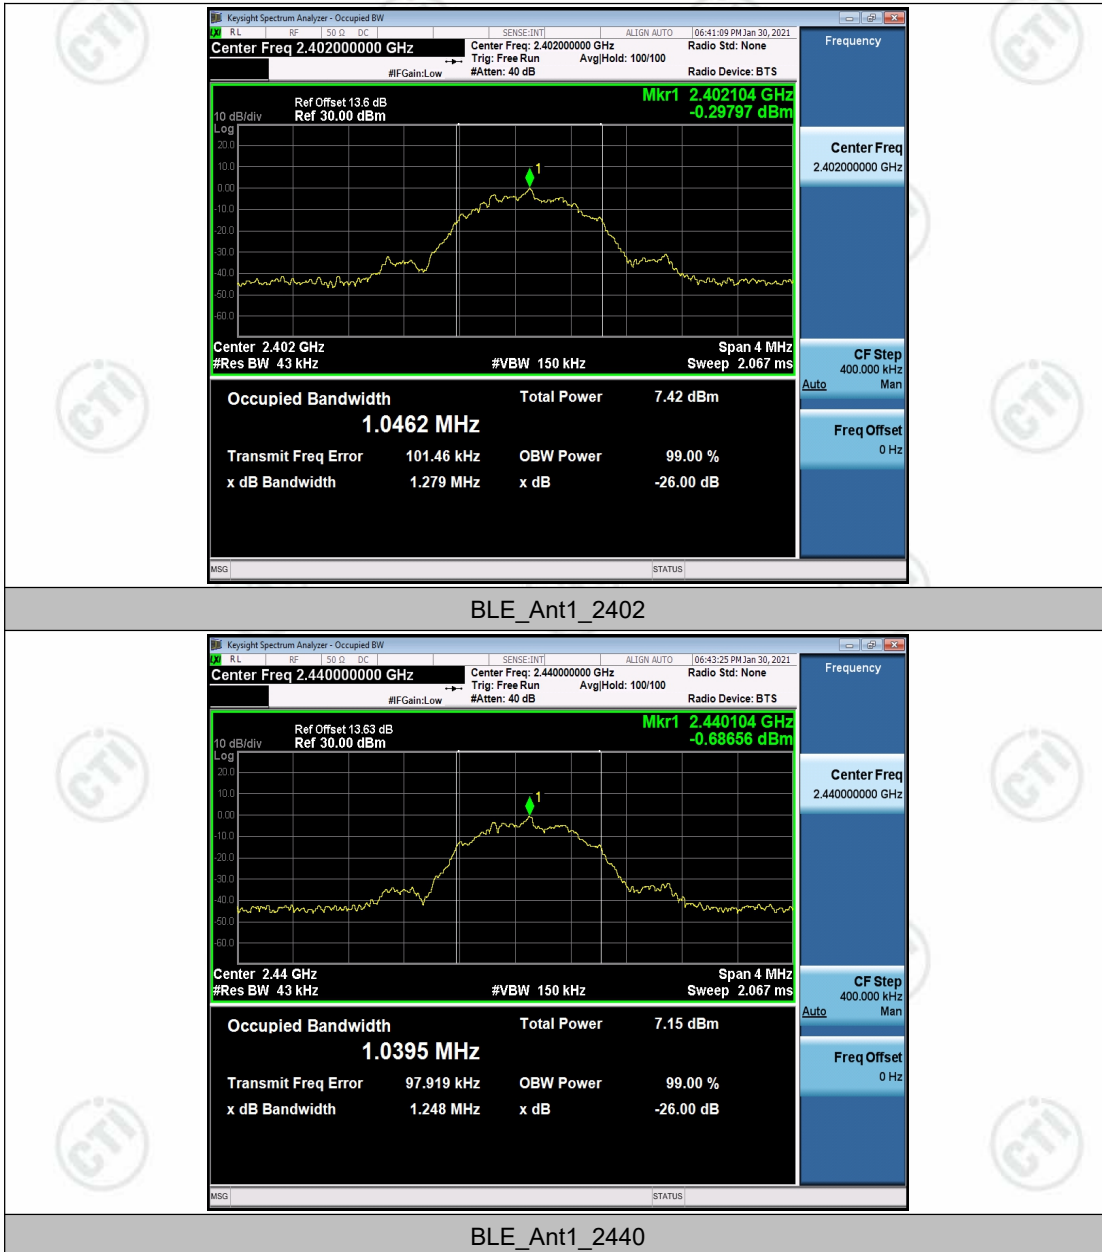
Keysight Spectrum Analyzer - Occupied BW
RL RF 50 Ω DC SENSE:INT ALIGN AUTO 06:41:09 PM Jan 30, 2021
Center Freq 2.402000000 GHz
Center Freq: 2.402000000 GHz
Trig: Free Run Avg|Hold: 100/100
#IFGain:Low #Atten: 40 dB
Radio Std: None
Radio Device: BTS
Frequency

Ref Offset 13.6 dB
10 dB/div Ref 30.00 dBm
Log
Mkr1 2.402104 GHz
-0.29797 dBm
20.0
10.0
0.00
-10.0
-20.0
-30.0
-40.0
-50.0
-60.0
1
Center 2.402 GHz
#Res BW 43 kHz
#VBW 150 kHz
Span 4 MHz
Sweep 2.067 ms

Center Freq
2.402000000 GHz

CF Step
400.000 kHz
Auto Man

Freq Offset
0 Hz

Occupied Bandwidth
1.0462 MHz
Total Power 7.42 dBm
Transmit Freq Error 101.46 kHz
OBW Power 99.00 %
x dB Bandwidth 1.279 MHz
x dB -26.00 dB
MSG STATUS

BLE_Ant1_2402

Keysight Spectrum Analyzer - Occupied BW
RL RF 50 Ω DC SENSE:INT ALIGN AUTO 06:43:25 PM Jan 30, 2021
Center Freq 2.440000000 GHz
Center Freq: 2.440000000 GHz
Trig: Free Run Avg|Hold: 100/100
#IFGain:Low #Atten: 40 dB
Radio Std: None
Radio Device: BTS
Frequency

Ref Offset 13.63 dB
10 dB/div Ref 30.00 dBm
Log
Mkr1 2.440104 GHz
-0.68656 dBm
20.0
10.0
0.00
-10.0
-20.0
-30.0
-40.0
-50.0
-60.0
1
Center 2.44 GHz
#Res BW 43 kHz
#VBW 150 kHz
Span 4 MHz
Sweep 2.067 ms

Center Freq
2.440000000 GHz

CF Step
400.000 kHz
Auto Man

Freq Offset
0 Hz

Occupied Bandwidth
1.0395 MHz
Total Power 7.15 dBm
Transmit Freq Error 97.919 kHz
OBW Power 99.00 %
x dB Bandwidth 1.248 MHz
x dB -26.00 dB
MSG STATUS

BLE_Ant1_2440